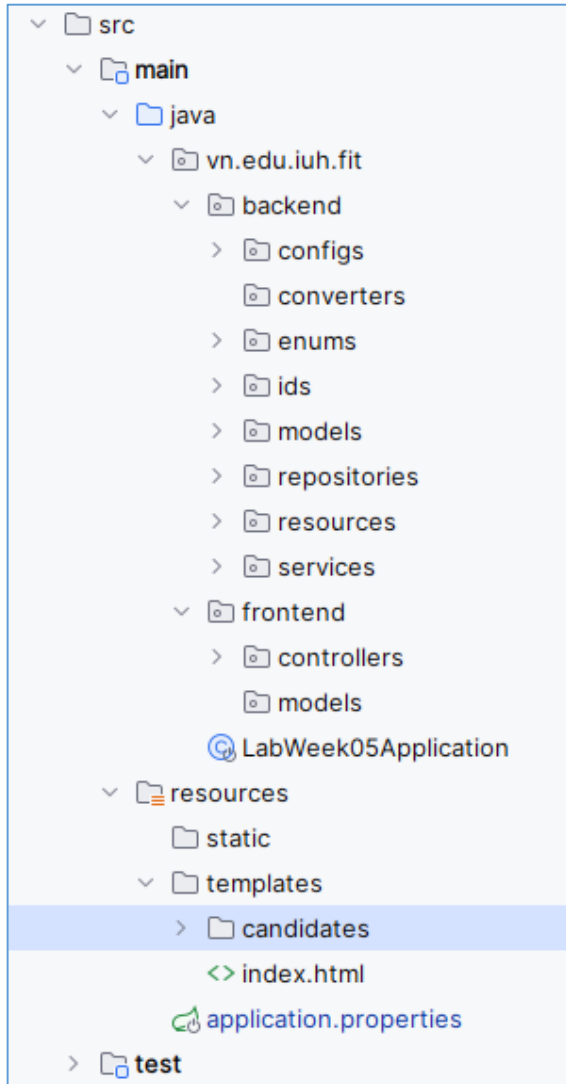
src
main
java
vn.edu.iuh.fit
backend
configs
converters
enums
ids
models
repositories
resources
services
frontend
controllers
models
LabWeek05Application
resources
static
templates
candidates
index.html
application.properties
test